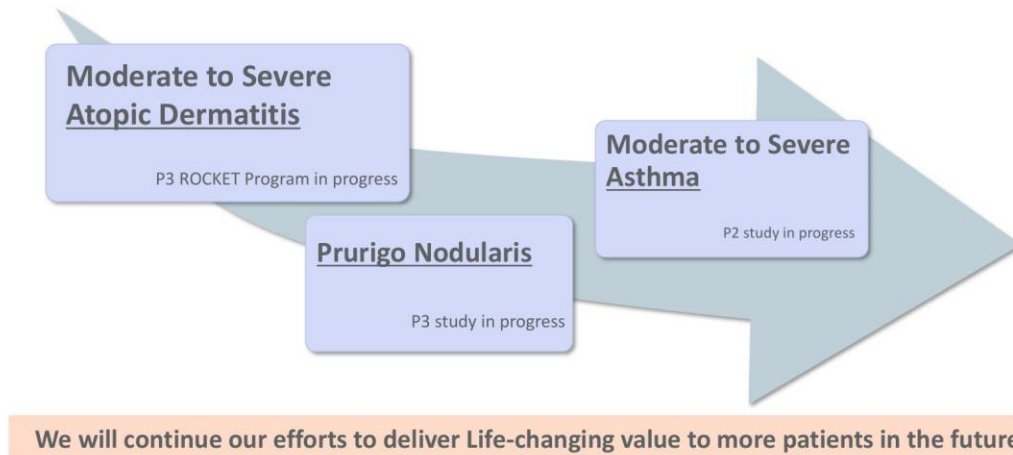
Moderate to Severe
Atopic Dermatitis

P3 ROCKET Program in progress

Prurigo Nodularis

P3 study in progress

Moderate to Severe
Asthma

P2 study in progress

We will continue our efforts to deliver Life-changing value to more patients in the future